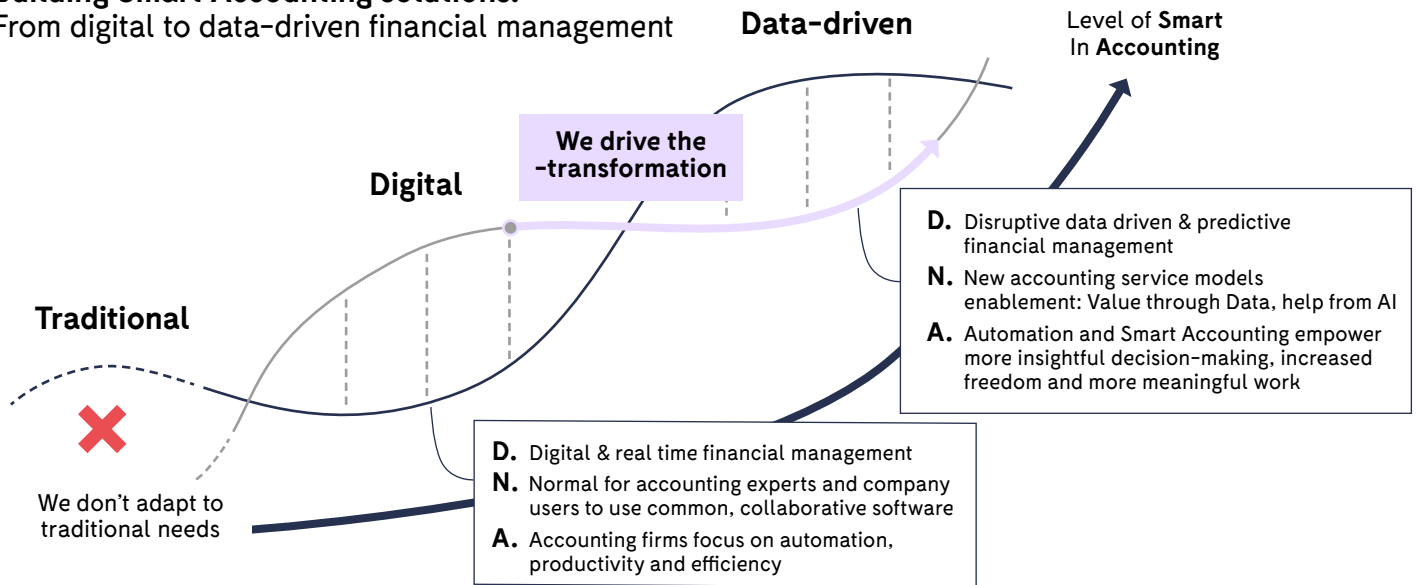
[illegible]
From digital to data-driven financial management

Data-driven

Level of **Smart** In **Accounting**

We drive the -transformation

Digital

Traditional

We don't adapt to traditional needs

D. Disruptive data driven & predictive financial management

N. New accounting service models enablement: Value through Data, help from AI

A. Automation and Smart Accounting empower more insightful decision-making, increased freedom and more meaningful work

D. Digital & real time financial management

N. Normal for accounting experts and company users to use common, collaborative software

A. Accounting firms focus on automation, productivity and efficiency